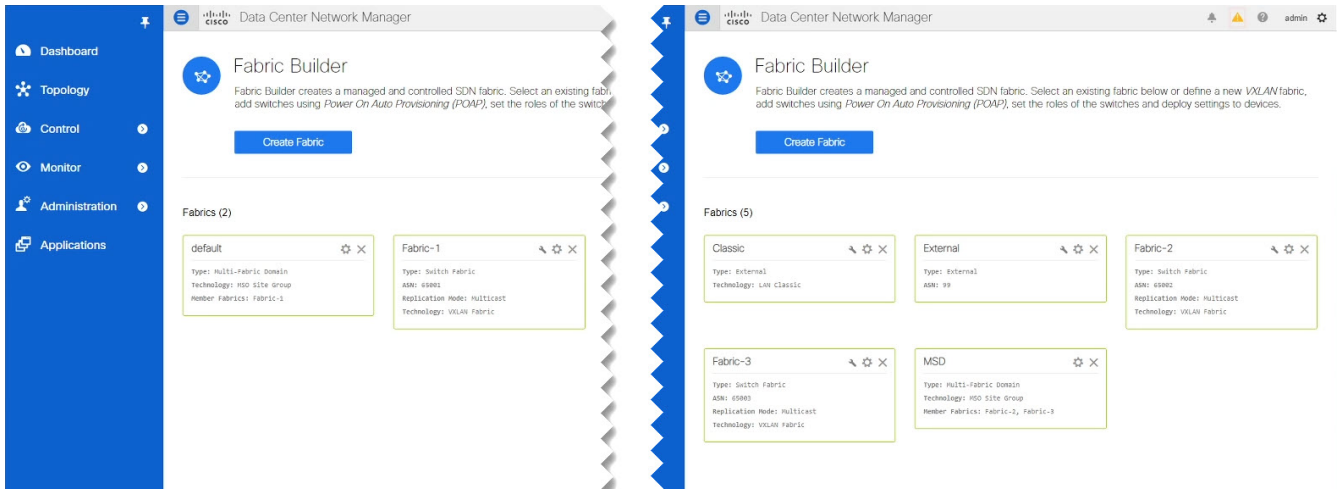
Dashboard
Topology
Control
Monitor
Administration
Applications

cisco Data Center Network Manager

Fabric Builder

Fabric Builder creates a managed and controlled SDN fabric. Select an existing fabri add switches using *Power On Auto Provisioning (POAP)*, set the roles of the switch

Create Fabric

Fabrics (2)

default
Type: Multi-Fabric Domain
Technology: MSO Site Group
Member Fabrics: Fabric-1

Fabric-1
Type: Switch Fabric
ASN: 65001
Replication Mode: Multicast
Technology: VXLAN Fabric

cisco Data Center Network Manager
admin

Fabric Builder

Fabric Builder creates a managed and controlled SDN fabric. Select an existing fabric below or define a new *VXLAN* fabric, add switches using *Power On Auto Provisioning (POAP)*, set the roles of the switches and deploy settings to devices.

Create Fabric

Fabrics (5)

Classic
Type: External
Technology: LAN Classic

External
Type: External
ASN: 99

Fabric-2
Type: Switch Fabric
ASN: 65002
Replication Mode: Multicast
Technology: VXLAN Fabric

Fabric-3
Type: Switch Fabric
ASN: 65003
Replication Mode: Multicast
Technology: VXLAN Fabric

MSD
Type: Multi-Fabric Domain
Technology: MSO Site Group
Member Fabrics: Fabric-2, Fabric-3